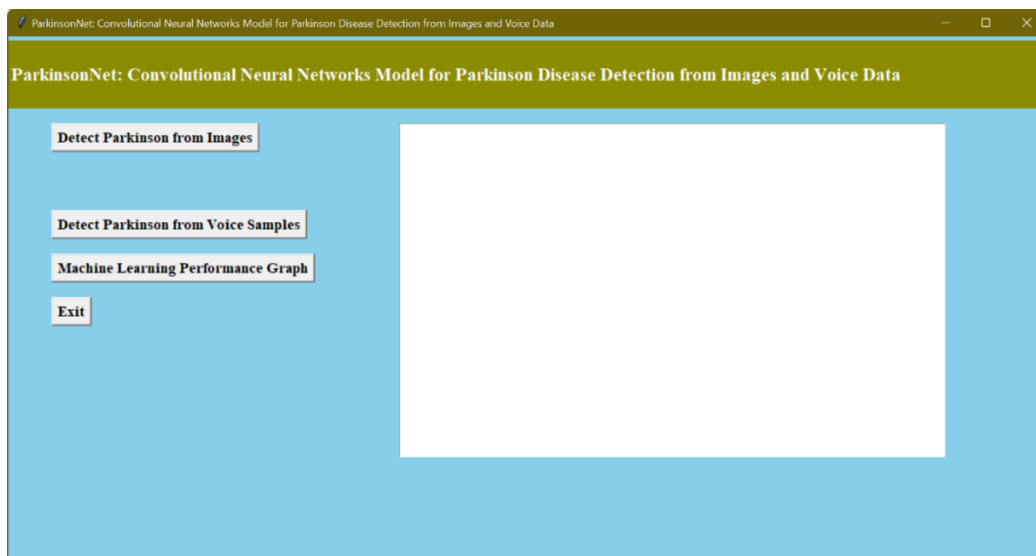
ParkinsonNet: Convolutional Neural Networks Model for Parkinson Disease Detection from Images and Voice Data

ParkinsonNet: Convolutional Neural Networks Model for Parkinson Disease Detection from Images and Voice Data

Detect Parkinson from Images

Detect Parkinson from Voice Samples

Machine Learning Performance Graph

Exit